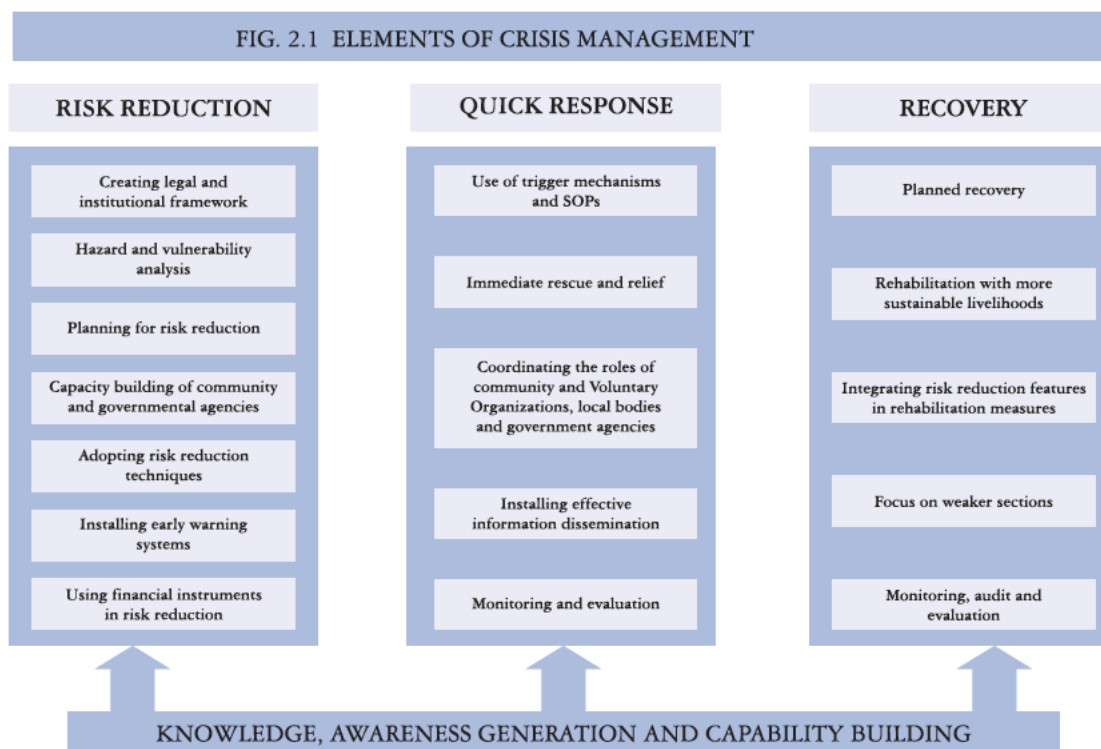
FIG. 2.1 ELEMENTS OF CRISIS MANAGEMENT

RISK REDUCTION

Creating legal and institutional framework

Hazard and vulnerability analysis

Planning for risk reduction

Capacity building of community and governmental agencies

Adopting risk reduction techniques

Installing early warning systems

Using financial instruments in risk reduction

QUICK RESPONSE

Use of trigger mechanisms and SOPs

Immediate rescue and relief

Coordinating the roles of community and Voluntary Organizations, local bodies and government agencies

Installing effective information dissemination

Monitoring and evaluation

RECOVERY

Planned recovery

Rehabilitation with more sustainable livelihoods

Integrating risk reduction features in rehabilitation measures

Focus on weaker sections

Monitoring, audit and evaluation

KNOWLEDGE, AWARENESS GENERATION AND CAPABILITY BUILDING